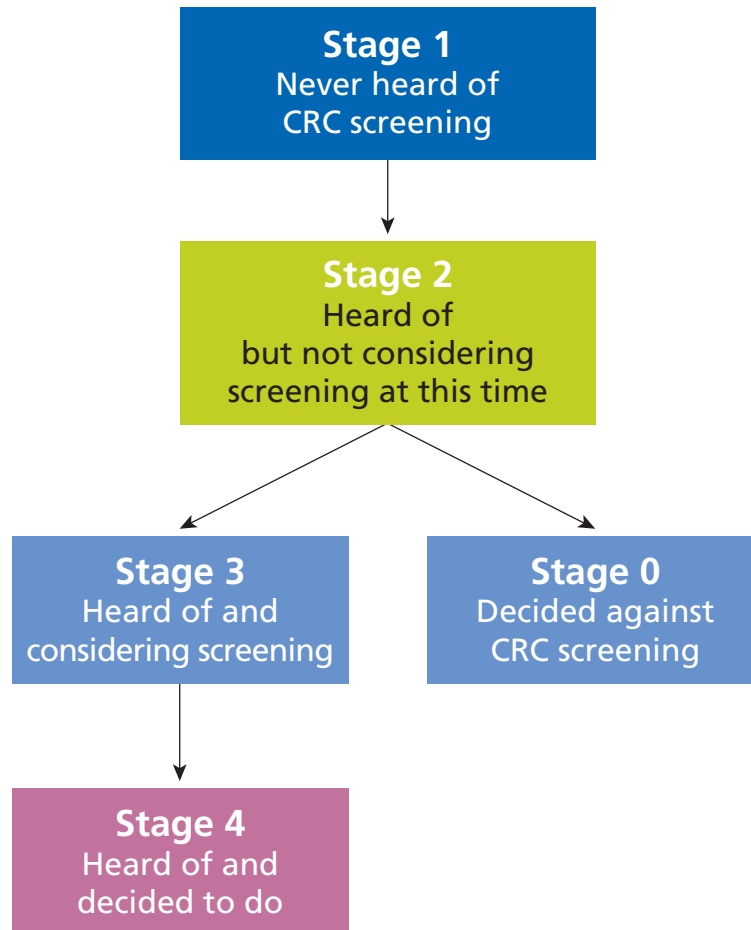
Stage 1
Never heard of CRC screening

Stage 2
Heard of but not considering screening at this time

Stage 3
Heard of and considering screening

Stage 0
Decided against CRC screening

Stage 4
Heard of and decided to do